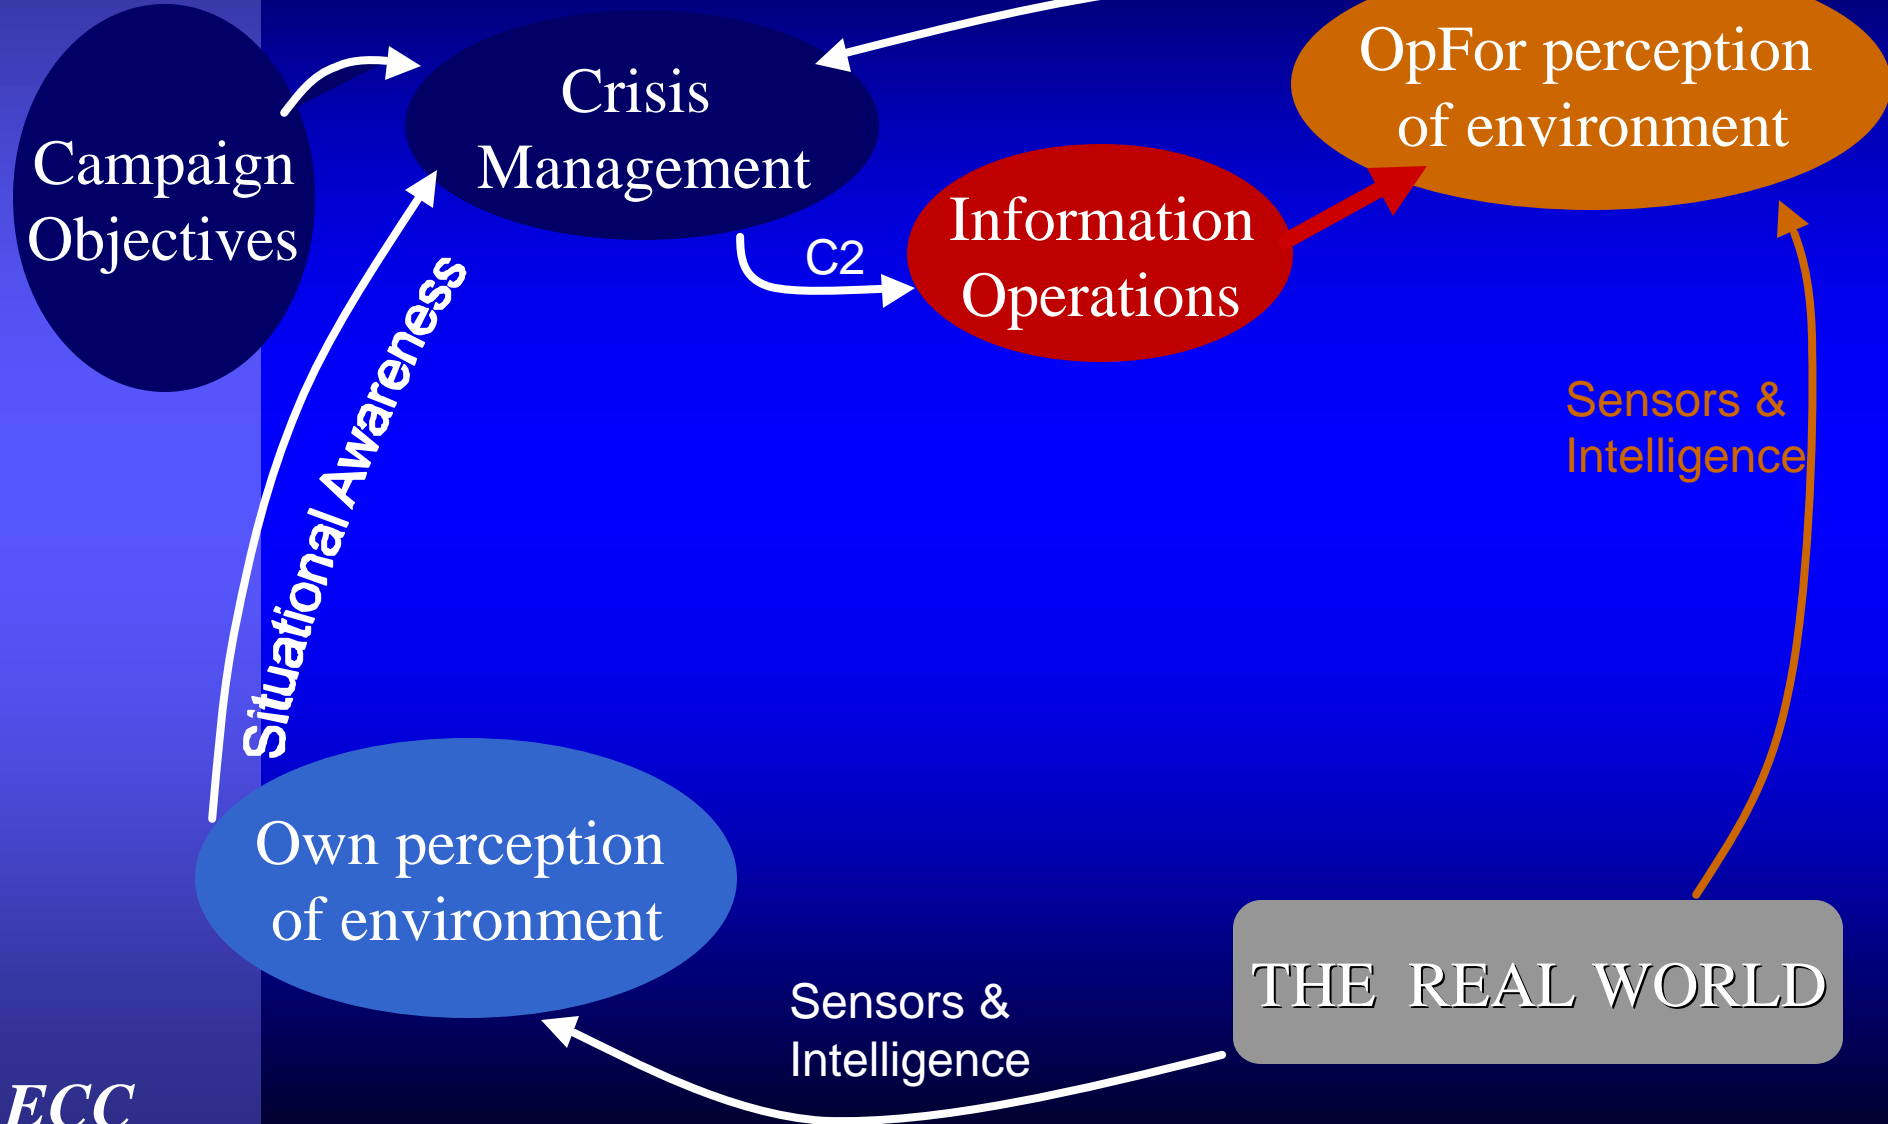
Campaign Objectives

Crisis Management

OpFor perception of environment

C2

Information Operations

Situational Awareness

Sensors & Intelligence

Own perception of environment

Sensors & Intelligence

THE REAL WORLD

ECC